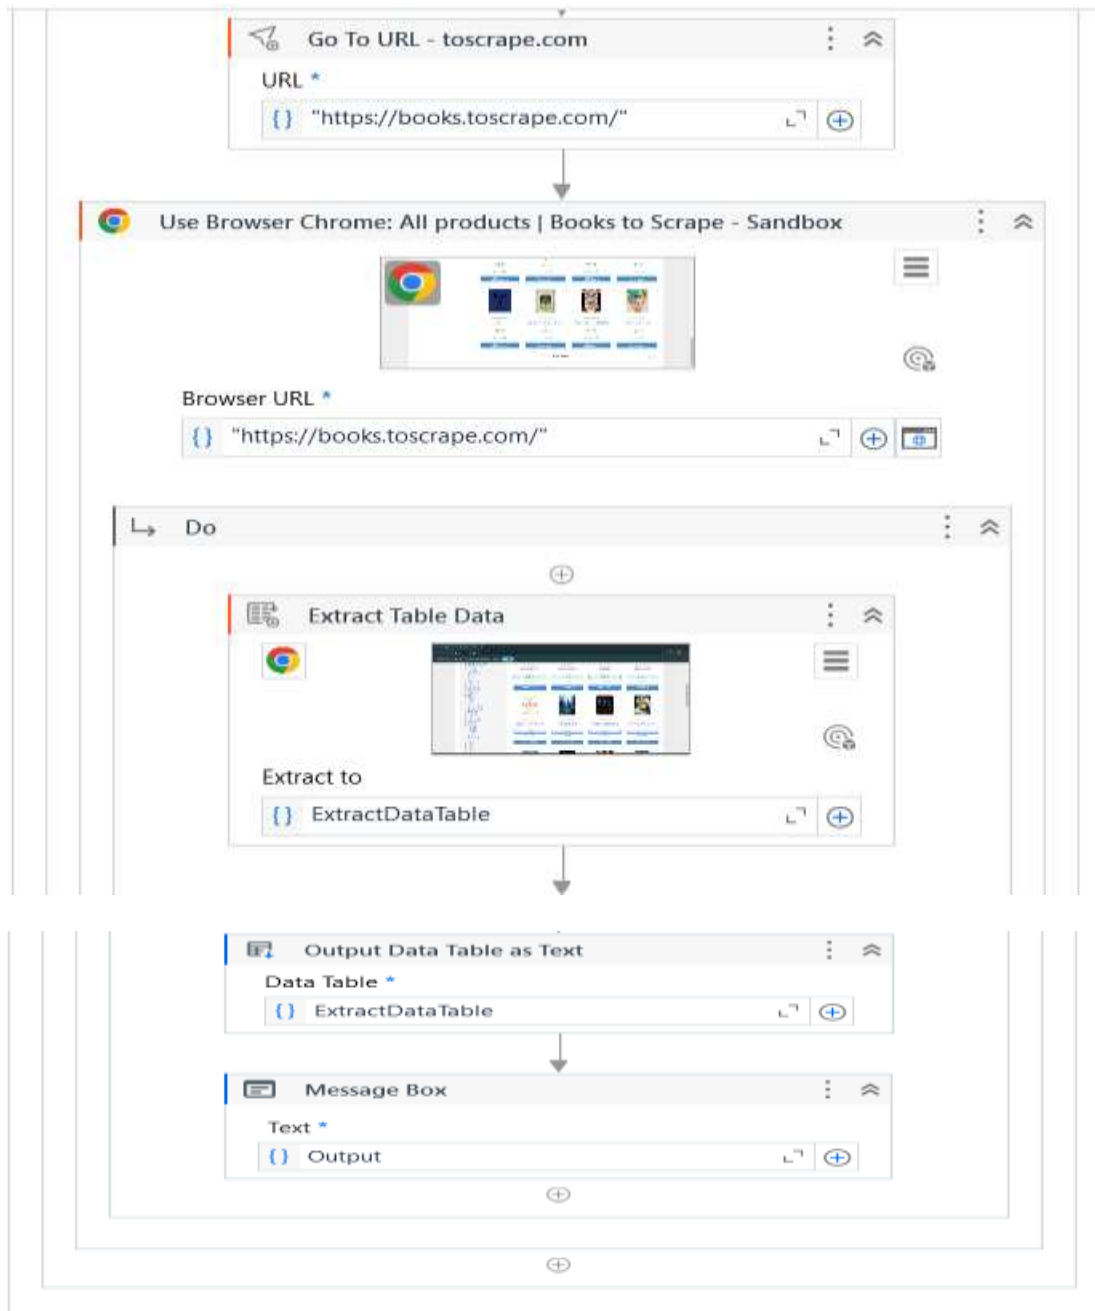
Go To URL - toscrape.com

URL *

{} "https://books.toscrape.com/"

Use Browser Chrome: All products | Books to Scrape - Sandbox

Browser URL *

{} "https://books.toscrape.com/"

Do

Extract Table Data

Extract to

{} ExtractDataTable

Output Data Table as Text

Data Table *

{} ExtractDataTable

Message Box

Text *

{} Output